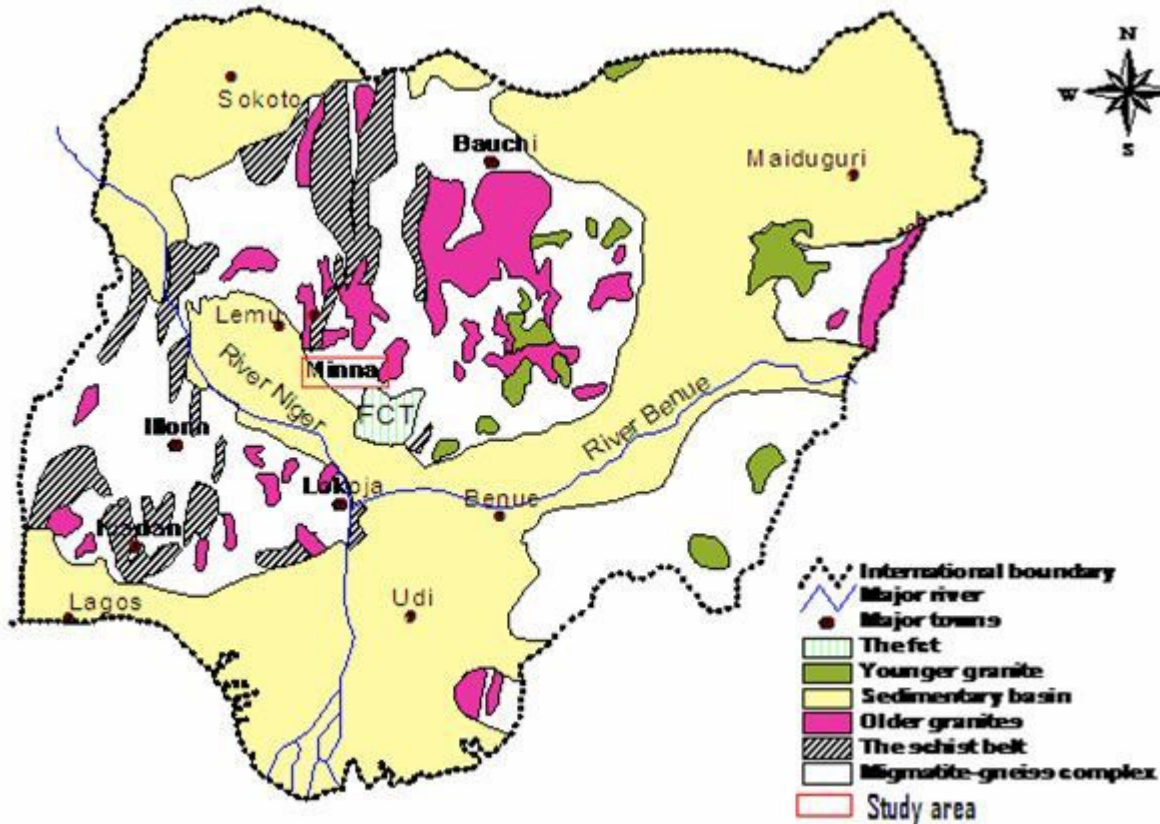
N
W
S

Sokoto
Bauchi
Maiduguri
Lemu
Minna
River Niger
FCT
Ilorin
Lokoja
River Benue
Benue
Ibadan
Lagos
Udi

International boundary
Major river
Major towns
The fct
Younger granite
Sedimentary basin
Older granites
The schist belt
Migmatite-gneiss complex
Study area